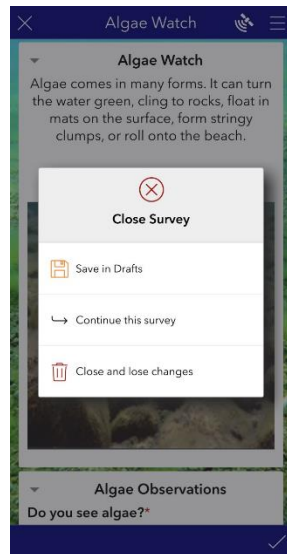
Algae Watch

Algae Watch

Algae comes in many forms. It can turn the water green, cling to rocks, float in mats on the surface, form stringy clumps, or roll onto the beach.

Close Survey

Save in Drafts

Continue this survey

Close and lose changes

Algae Observations

Do you see algae?*